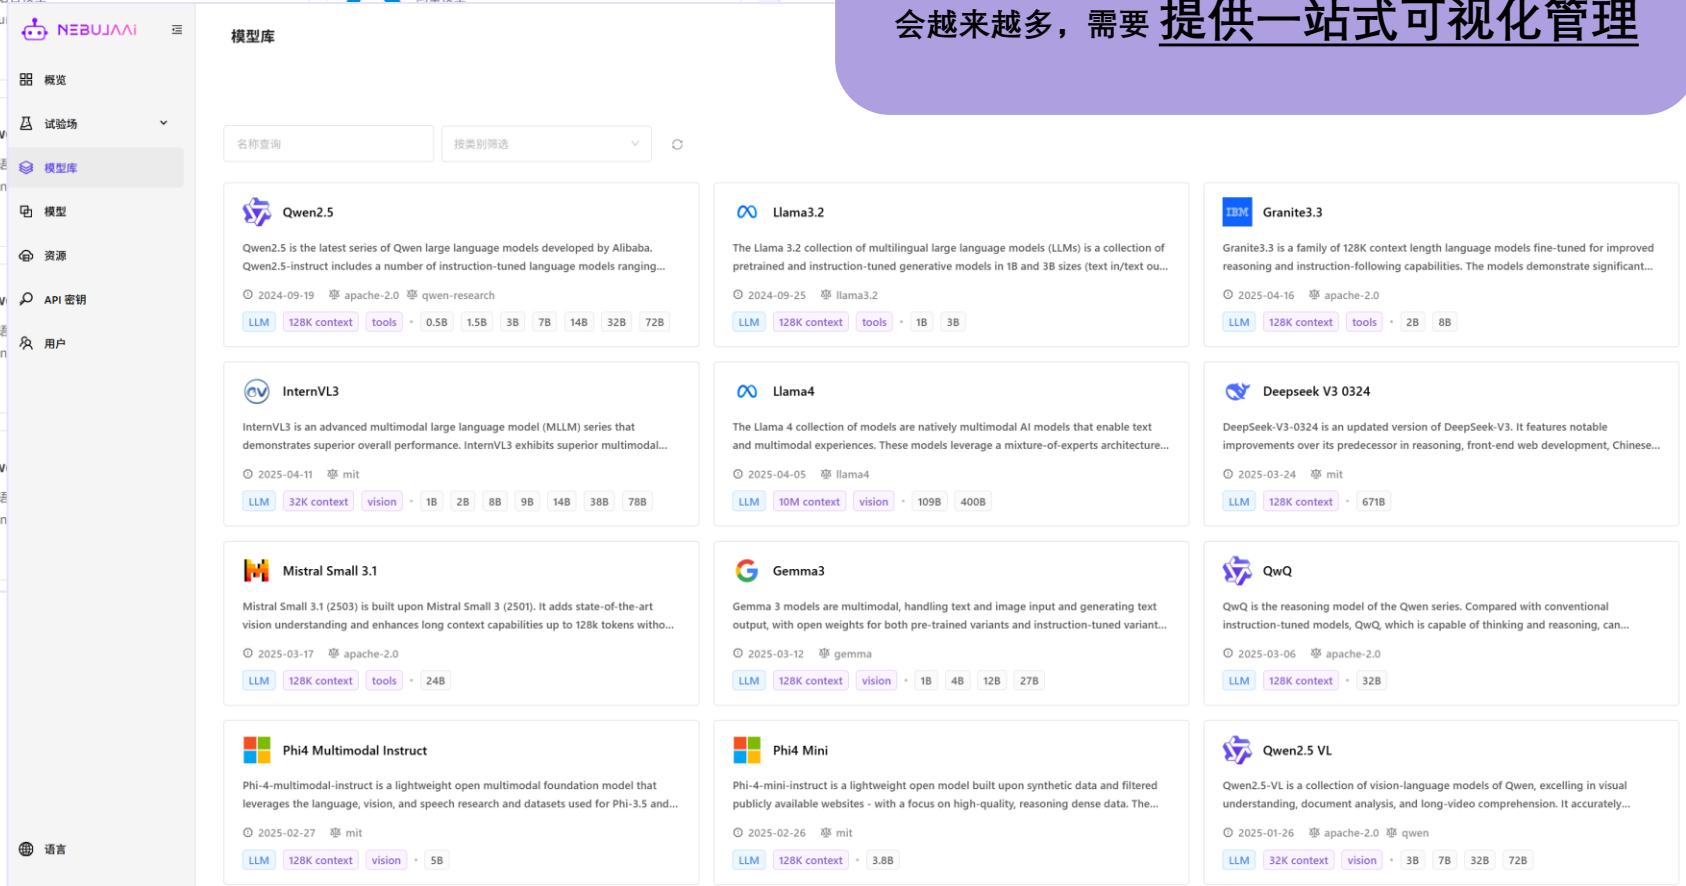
NEBULAAI

概览

试验场

模型库

模型

资源

API 密钥

用户

语言

模型库

会越来越多，需要 提供一站式可视化管理

名称查询

按类别筛选

Qwen2.5

Qwen2.5 is the latest series of Qwen large language models developed by Alibaba. Qwen2.5-instruct includes a number of instruction-tuned language models ranging...

2024-09-19 apache-2.0 qwen-research

LLM 128K context tools · 0.5B 1.5B 3B 7B 14B 32B 72B

Llama3.2

The Llama 3.2 collection of multilingual large language models (LLMs) is a collection of pretrained and instruction-tuned generative models in 1B and 3B sizes (text in/text ou...

2024-09-25 llama3.2

LLM 128K context tools · 1B 3B

Granite3.3

Granite3.3 is a family of 128K context length language models fine-tuned for improved reasoning and instruction-following capabilities. The models demonstrate significant...

2025-04-16 apache-2.0

LLM 128K context tools · 2B 8B

InternVL3

InternVL3 is an advanced multimodal large language model (MLLM) series that demonstrates superior overall performance. InternVL3 exhibits superior multimodal...

2025-04-11 mit

LLM 32K context vision · 1B 2B 8B 9B 14B 38B 78B

Llama4

The Llama 4 collection of models are natively multimodal AI models that enable text and multimodal experiences. These models leverage a mixture-of-experts architecture...

2025-04-05 llama4

LLM 10M context vision · 109B 400B

Deepseek V3 0324

DeepSeek-V3-0324 is an updated version of DeepSeek-V3. It features notable improvements over its predecessor in reasoning, front-end web development, Chinese...

2025-03-24 mit

LLM 128K context · 671B

Mistral Small 3.1

Mistral Small 3.1 (2503) is built upon Mistral Small 3 (2501). It adds state-of-the-art vision understanding and enhances long context capabilities up to 128k tokens witho...

2025-03-17 apache-2.0

LLM 128K context tools · 24B

Gemma3

Gemma 3 models are multimodal, handling text and image input and generating text output, with open weights for both pre-trained variants and instruction-tuned variant...

2025-03-12 gemma

LLM 128K context vision · 1B 4B 12B 27B

QwQ

QwQ is the reasoning model of the Qwen series. Compared with conventional instruction-tuned models, QwQ, which is capable of thinking and reasoning, can...

2025-03-06 apache-2.0

LLM 128K context · 32B

Phi4 Multimodal Instruct

Phi-4-multimodal-instruct is a lightweight open multimodal foundation model that leverages the language, vision, and speech research and datasets used for Phi-3.5 and...

2025-02-27 mit

LLM 128K context vision · 5B

Phi4 Mini

Phi-4-mini-instruct is a lightweight open model built upon synthetic data and filtered publicly available websites - with a focus on high-quality, reasoning dense data. The...

2025-02-26 mit

LLM 128K context · 3.8B

Qwen2.5 VL

Qwen2.5-VL is a collection of vision-language models of Qwen, excelling in visual understanding, document analysis, and long-video comprehension. It accurately...

2025-01-26 apache-2.0 qwen

LLM 32K context vision · 3B 7B 32B 72B